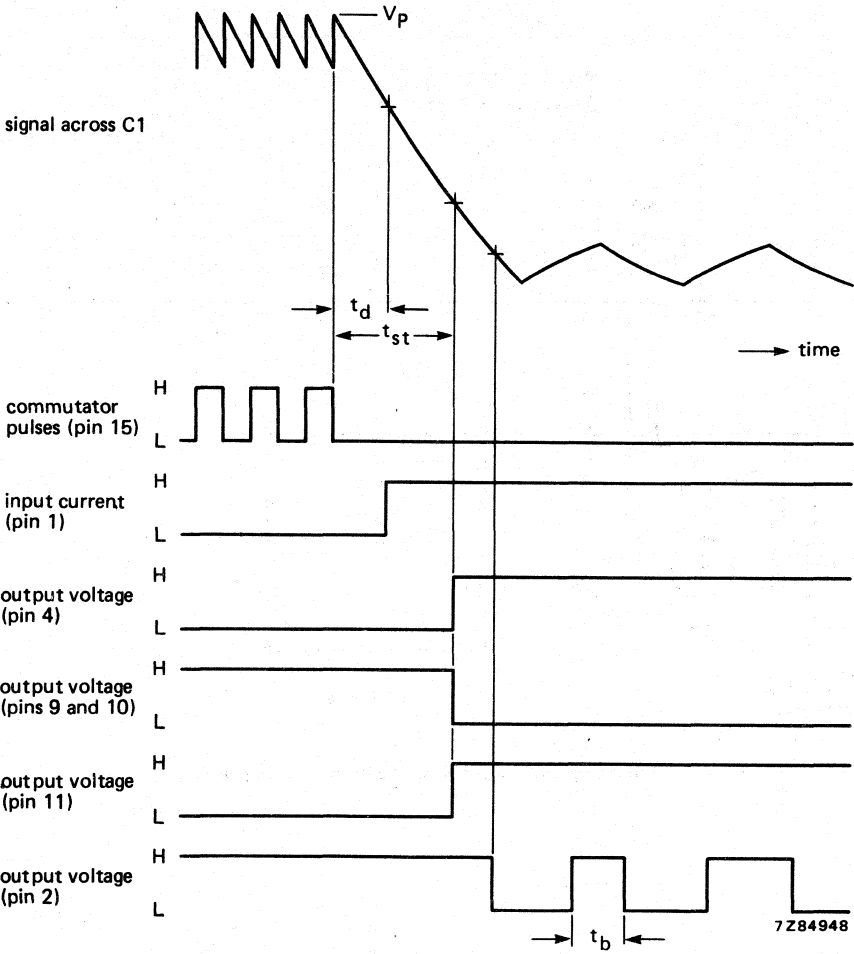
$V_P$

signal across C1

$t_d$

$t_{st}$

time

H
commutator pulses (pin 15)
L

H
input current (pin 1)
L

H
output voltage (pin 4)
L

H
output voltage (pins 9 and 10)
L

H
output voltage (pin 11)
L

H
output voltage (pin 2)
L

$t_b$

7Z84948